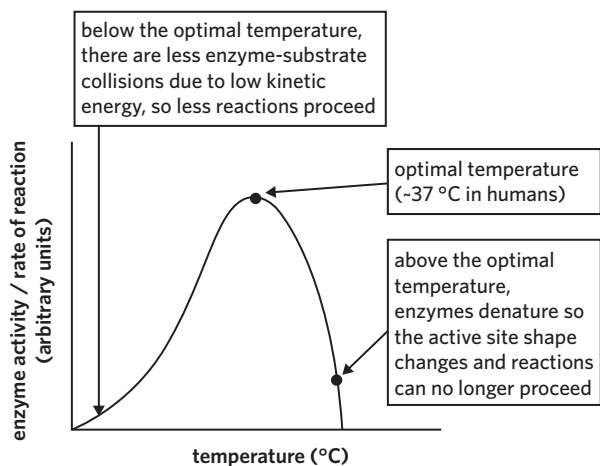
below the optimal temperature, there are less enzyme-substrate collisions due to low kinetic energy, so less reactions proceed

optimal temperature (~37 °C in humans)

above the optimal temperature, enzymes denature so the active site shape changes and reactions can no longer proceed

enzyme activity / rate of reaction (arbitrary units)

temperature (°C)